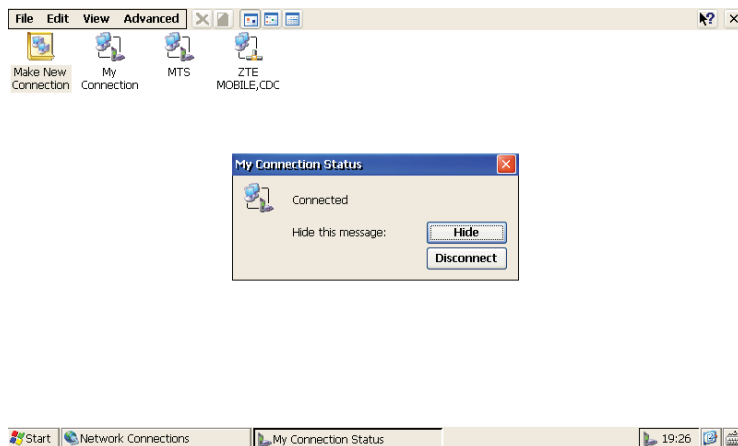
File Edit View Advanced

Make New Connection
My Connection
MTS
ZTE MOBILE,CDC

My Connection Status

Connected

Hide this message:
Hide
Disconnect

Start
Network Connections
My Connection Status
19:26